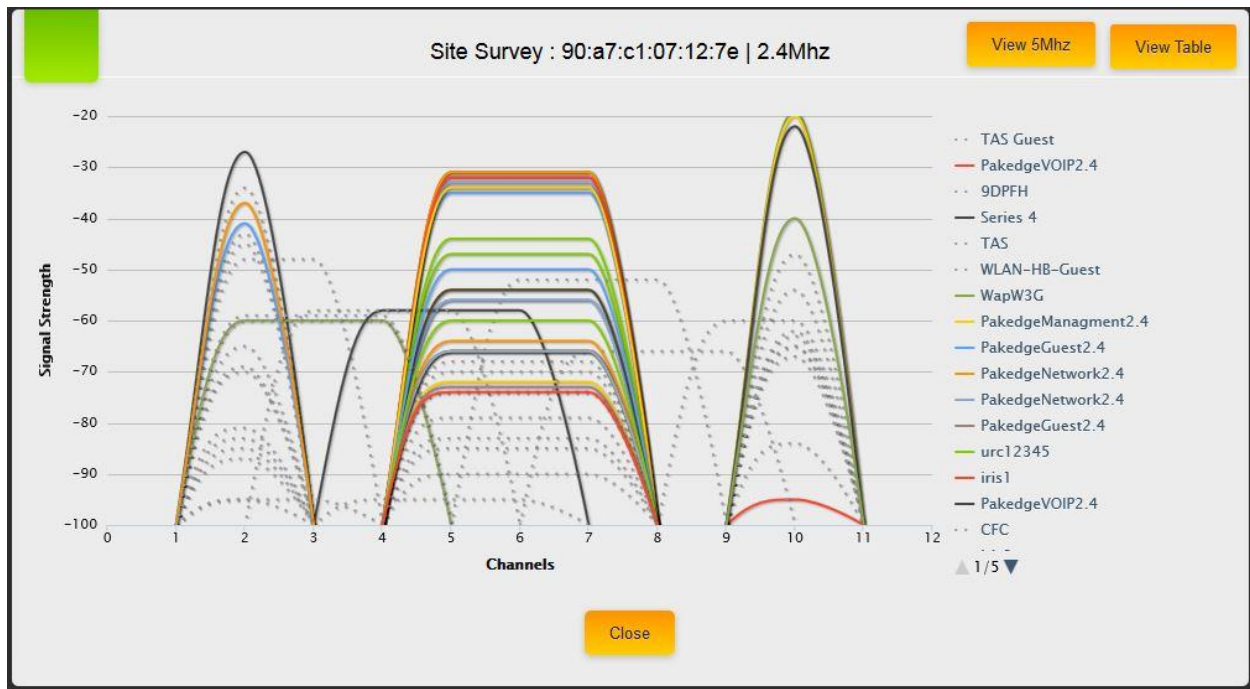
Site Survey : 90:a7:c1:07:12:7e | 2.4Mhz

View 5Mhz

View Table

Signal Strength

-20
-30
-40
-50
-60
-70
-80
-90
-100

0 1 2 3 4 5 6 7 8 9 10 11 12

Channels

TAS Guest
PakedgeVOIP2.4
9DPFH
Series 4
TAS
WLAN-HB-Guest
WapW3G
PakedgeManagment2.4
PakedgeGuest2.4
PakedgeNetwork2.4
PakedgeNetwork2.4
PakedgeGuest2.4
urc12345
iris1
PakedgeVOIP2.4
CFC

1/5

Close